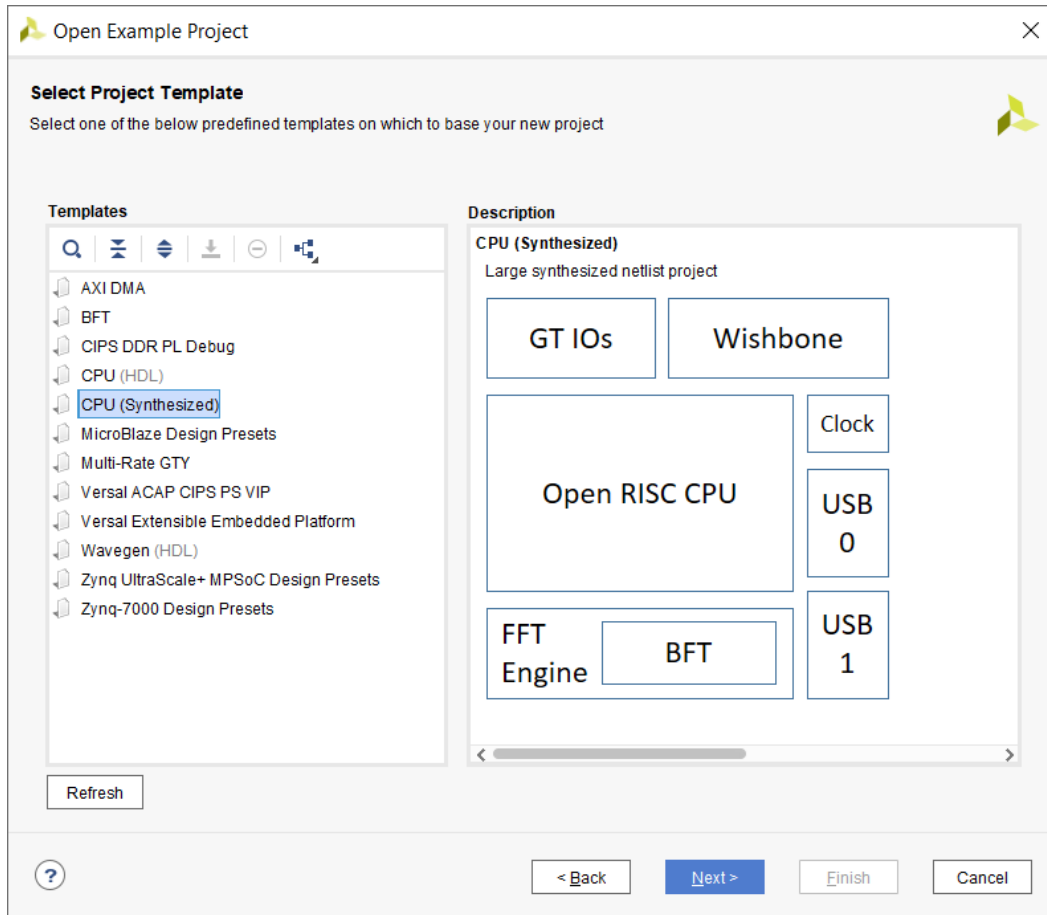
Open Example Project

Select Project Template
Select one of the below predefined templates on which to base your new project

Templates

AXI DMA
BFT
CIPS DDR PL Debug
CPU (HDL)
CPU (Synthesized)
MicroBlaze Design Presets
Multi-Rate GTY
Versal ACAP CIPS PS VIP
Versal Extensible Embedded Platform
Wavegen (HDL)
Zynq UltraScale+ MPSoC Design Presets
Zynq-7000 Design Presets

Refresh

Description
CPU (Synthesized)
Large synthesized netlist project

GT IOs
Wishbone
Clock
Open RISC CPU
USB 0
FFT Engine
BFT
USB 1

?
< Back
Next >
Finish
Cancel